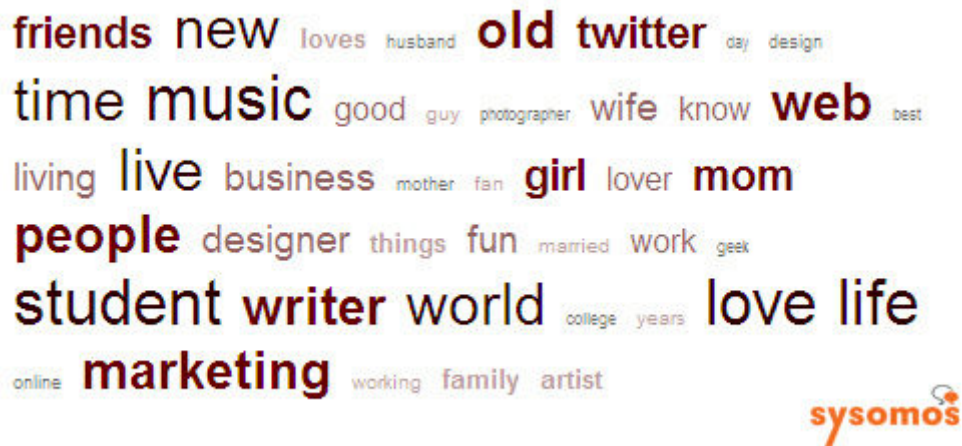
friends new loves husband old twitter day design
time music good guy photographer wife know web best
living live business mother fan girl lover mom
people designer things fun married work geek
student writer world college years love life
online marketing working family artist

sysomos